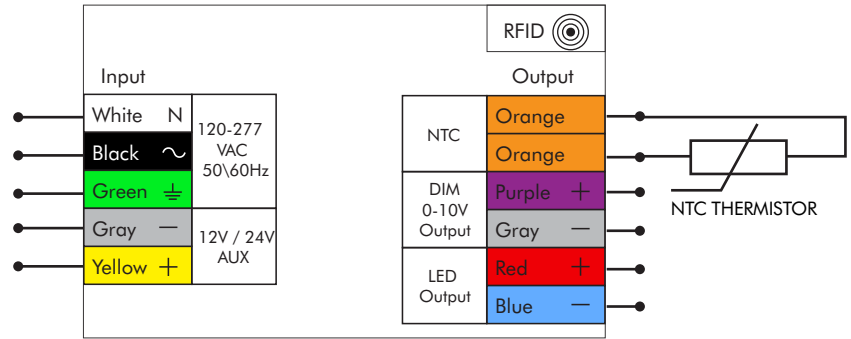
RFID

Input

| White N | 120-277 VAC 50\60Hz |
|---|---|
| Black ~ | |
| Green ⏚ | |
| Gray — | 12V / 24V AUX |
| Yellow + | |

Output

| NTC | Orange |
|---|---|
| | Orange |
| DIM 0-10V Output | Purple + |
| | Gray — |
| LED Output | Red + |
| | Blue — |

NTC THERMISTOR